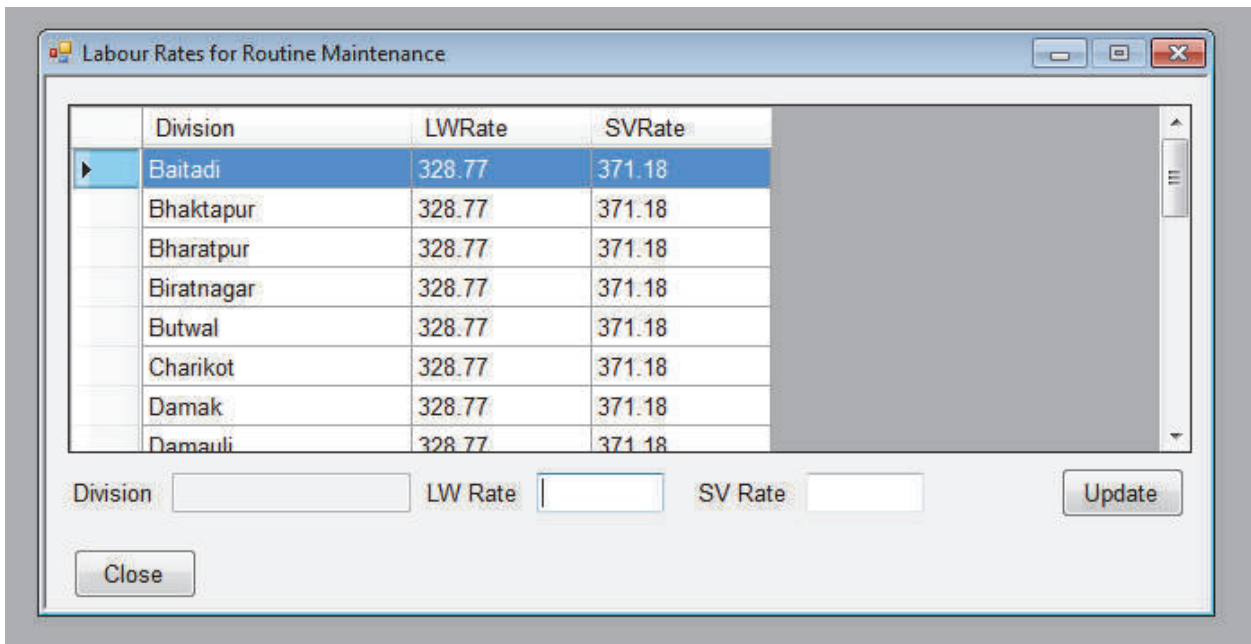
Labour Rates for Routine Maintenance

| Division | LWRate | SVRate |
|---|---|---|
| Baitadi | 328.77 | 371.18 |
| Bhaktapur | 328.77 | 371.18 |
| Bharatpur | 328.77 | 371.18 |
| Biratnagar | 328.77 | 371.18 |
| Butwal | 328.77 | 371.18 |
| Charikot | 328.77 | 371.18 |
| Damak | 328.77 | 371.18 |
| Damauli | 328.77 | 371.18 |

Division LW Rate SV Rate Update

Close